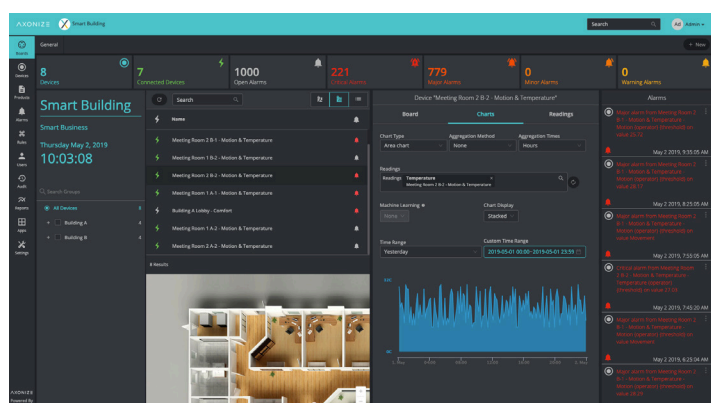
AXONIZE Smart Building

Search

Ad Admin

Board

Devices

Products

Alarms

Rules

Users

Audit

Reports

Apps

Settings

General

+ New

8
Devices

7
Connected Devices

1000
Open Alarms

221
Critical Alarms

779
Major Alarms

0
Minor Alarms

0
Warning Alarms

Smart Building

Smart Business

Thursday May 2, 2019

10:03:08

Search Groups

All Devices 8

Building A 4

Building B 4

Search

Name

Meeting Room 2 B-1 - Motion & Temperature

Meeting Room 1 B-2 - Motion & Temperature

Meeting Room 2 B-2 - Motion & Temperature

Meeting Room 1 A-1 - Motion & Temperature

Building A Lobby - Comfort

Meeting Room 1 A-2 - Motion & Temperature

Meeting Room 2 A-2 - Motion & Temperature

8 Results

Device "Meeting Room 2 B-2 - Motion & Temperature"

Board

Charts

Readings

Chart Type
Area chart

Aggregation Method
None

Aggregation Times
Hours

Readings
Readings Temperature
Meeting Room 2 B-2 - Motion & Temperature

Machine Learning
None

Chart Display
Stacked

Time Range
Yesterday

Custom Time Range
2019-05-01 00:00 - 2019-05-01 23:59

Alarms

Major alarm from Meeting Room 2 B-1 - Motion & Temperature - Motion operator (threshold) on value 29.72

May 2 2019, 9:35:05 AM

Major alarm from Meeting Room 2 B-1 - Motion & Temperature - Motion operator (threshold) on value 29.17

May 2 2019, 8:25:05 AM

Major alarm from Meeting Room 2 B-1 - Motion & Temperature - Motion operator (threshold) on value Movement

May 2 2019, 7:55:05 AM

Critical alarm from Meeting Room 2 B-1 - Motion & Temperature - Temperature operator (threshold) on value 27.59

May 2 2019, 7:45:20 AM

Major alarm from Meeting Room 2 B-1 - Motion & Temperature - Motion operator (threshold) on value Movement

May 2 2019, 6:23:04 AM

Major alarm from Meeting Room 2 B-1 - Motion & Temperature - Motion operator (threshold) on value 28.29

AXONIZE
Powered By